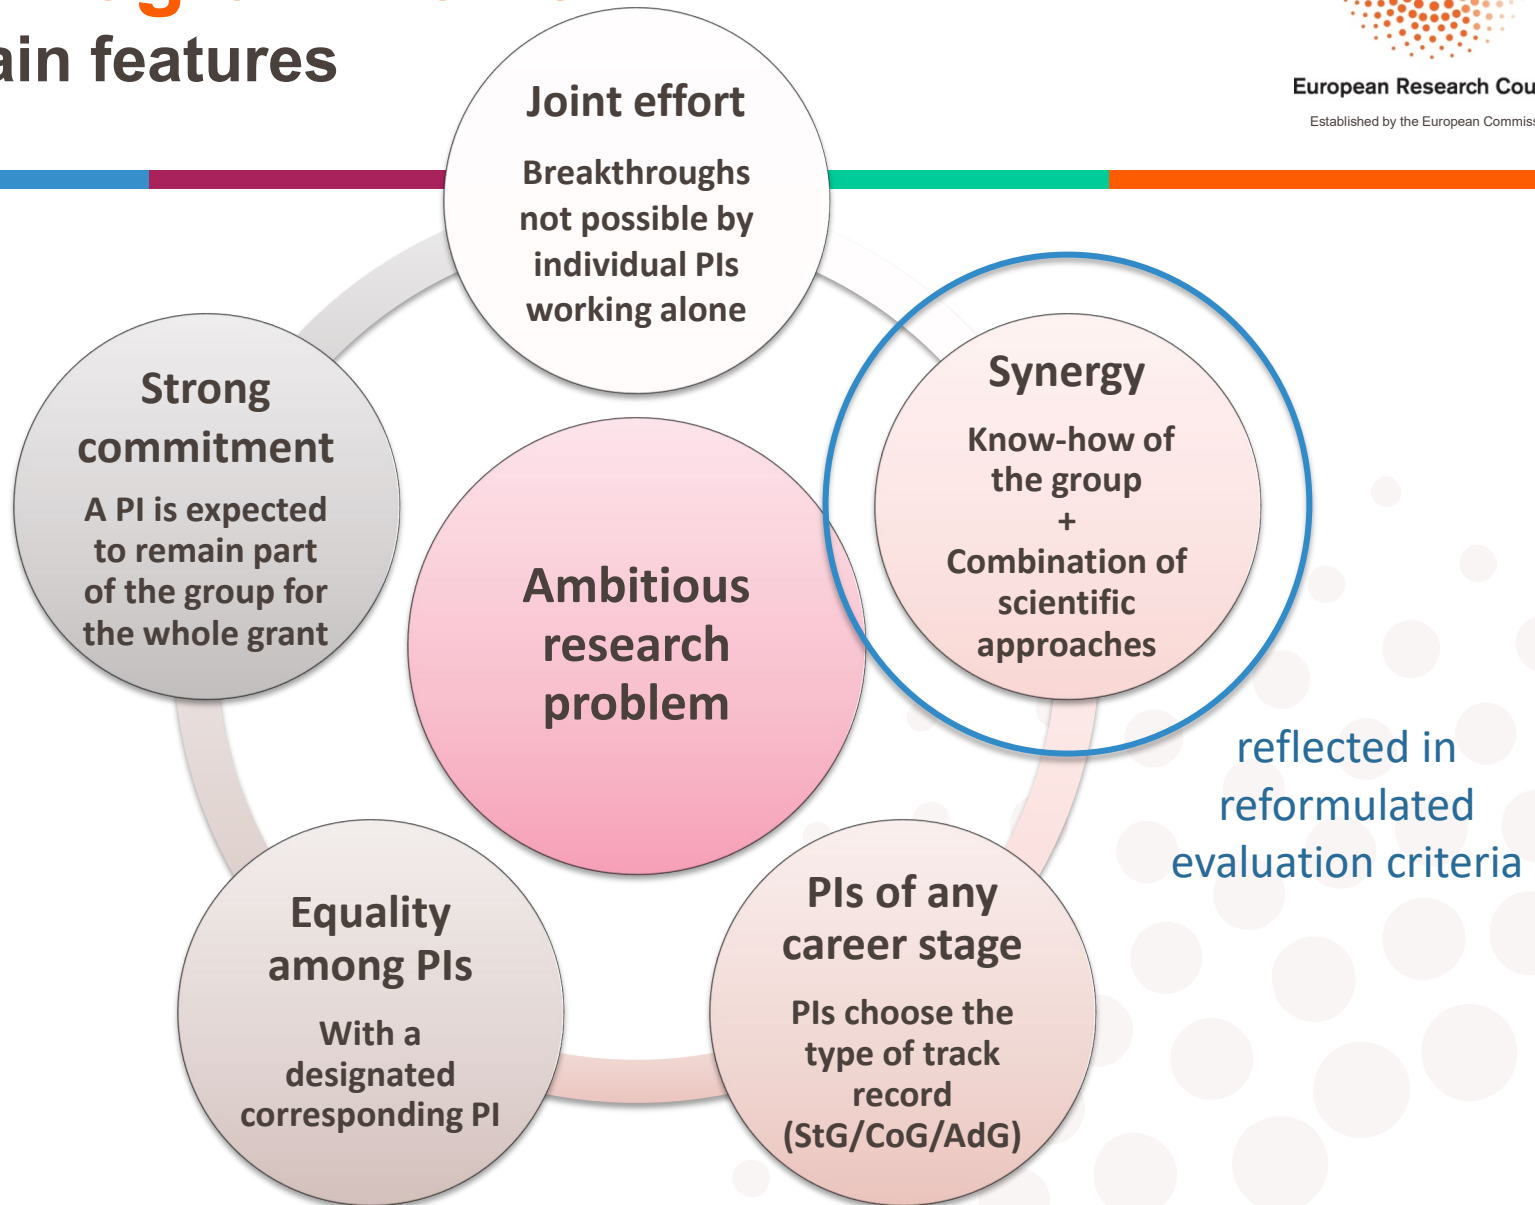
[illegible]
ain features

European Research Cou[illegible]
Established by the European Commiss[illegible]

Joint effort
Breakthroughs not possible by individual PIs working alone

Strong commitment
A PI is expected to remain part of the group for the whole grant

Ambitious research problem

Synergy
Know-how of the group
+
Combination of scientific approaches

reflected in reformulated evaluation criteria

Equality among PIs
With a designated corresponding PI

PIs of any career stage
PIs choose the type of track record (StG/CoG/AdG)